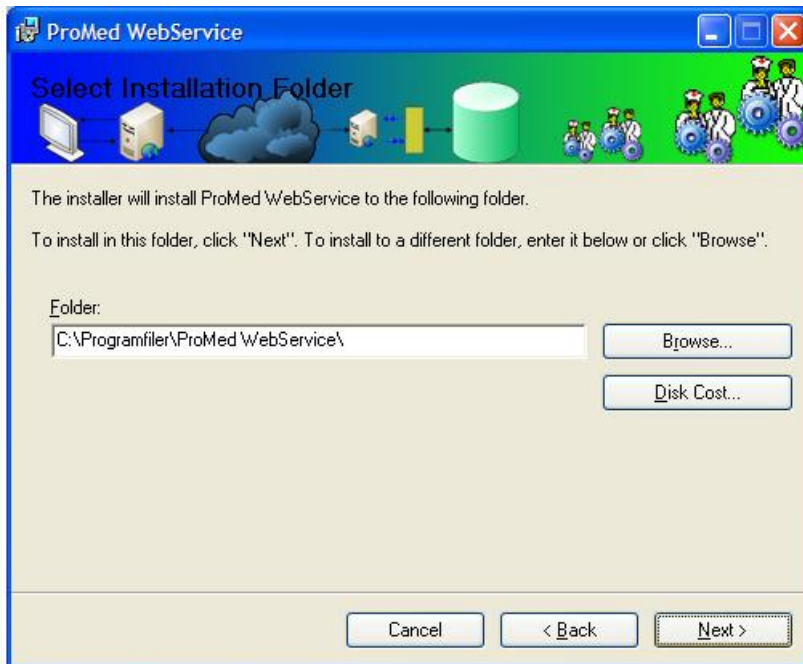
ProMed WebService

Select Installation Folder

The installer will install ProMed WebService to the following folder.

To install in this folder, click "Next". To install to a different folder, enter it below or click "Browse".

Folder:

C:\Programfiler\ProMed WebService\

Browse...

Disk Cost...

Cancel

< Back

Next >